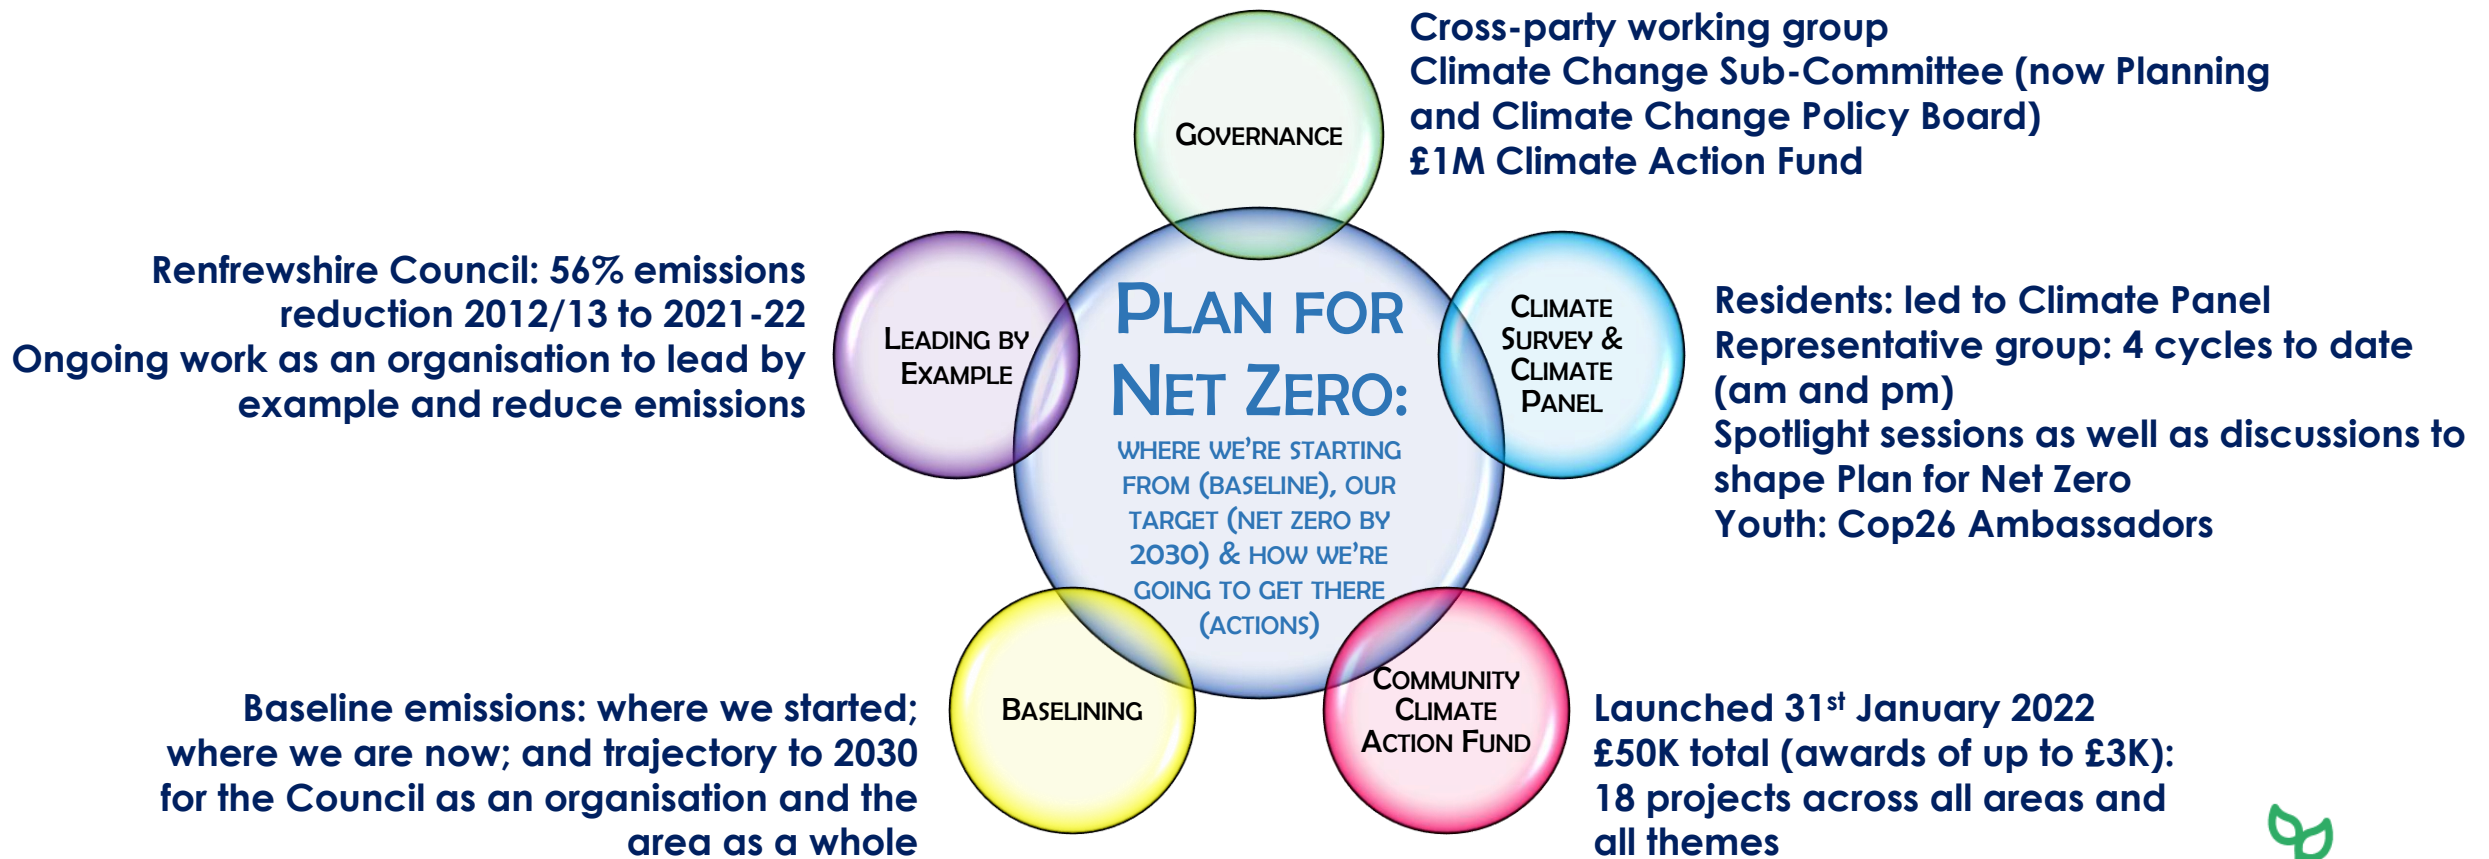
Cross-party working group
Climate Change Sub-Committee (now Planning and Climate Change Policy Board)
£1M Climate Action Fund

GOVERNANCE

Renfrewshire Council: 56% emissions reduction 2012/13 to 2021-22
Ongoing work as an organisation to lead by example and reduce emissions

LEADING BY EXAMPLE

PLAN FOR NET ZERO:
WHERE WE'RE STARTING FROM (BASELINE), OUR TARGET (NET ZERO BY 2030) & HOW WE'RE GOING TO GET THERE (ACTIONS)

CLIMATE SURVEY & CLIMATE PANEL

Residents: led to Climate Panel
Representative group: 4 cycles to date (am and pm)
Spotlight sessions as well as discussions to shape Plan for Net Zero
Youth: Cop26 Ambassadors

BASELINING

COMMUNITY CLIMATE ACTION FUND

Baseline emissions: where we started; where we are now; and trajectory to 2030 for the Council as an organisation and the area as a whole

Launched 31$^{st}$ January 2022
£50K total (awards of up to £3K): 18 projects across all areas and all themes